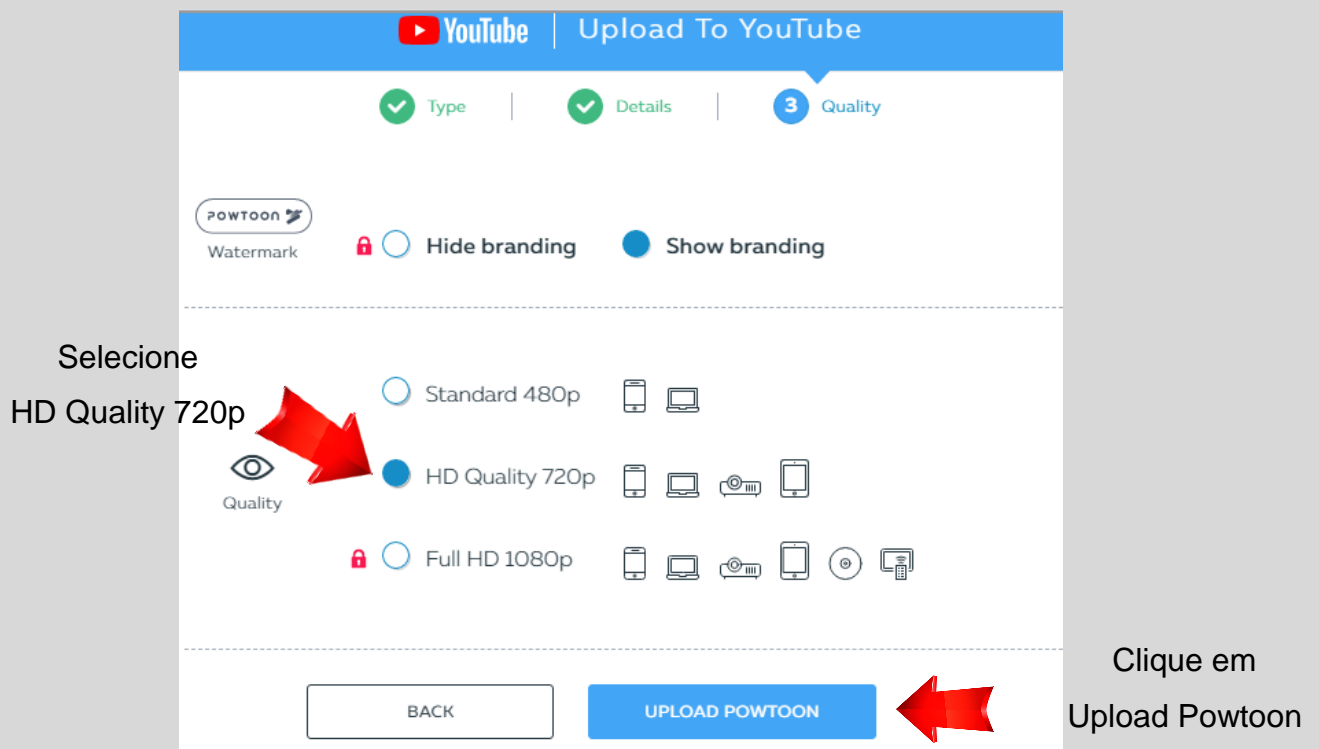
YouTube | Upload To YouTube

Type | Details | 3 Quality

POWTOON
Watermark

Hide branding
Show branding

Selecione
HD Quality 720p

Standard 480p
HD Quality 720p
Full HD 1080p

Quality

BACK
UPLOAD POWTOON

Clique em
Upload Powtoon